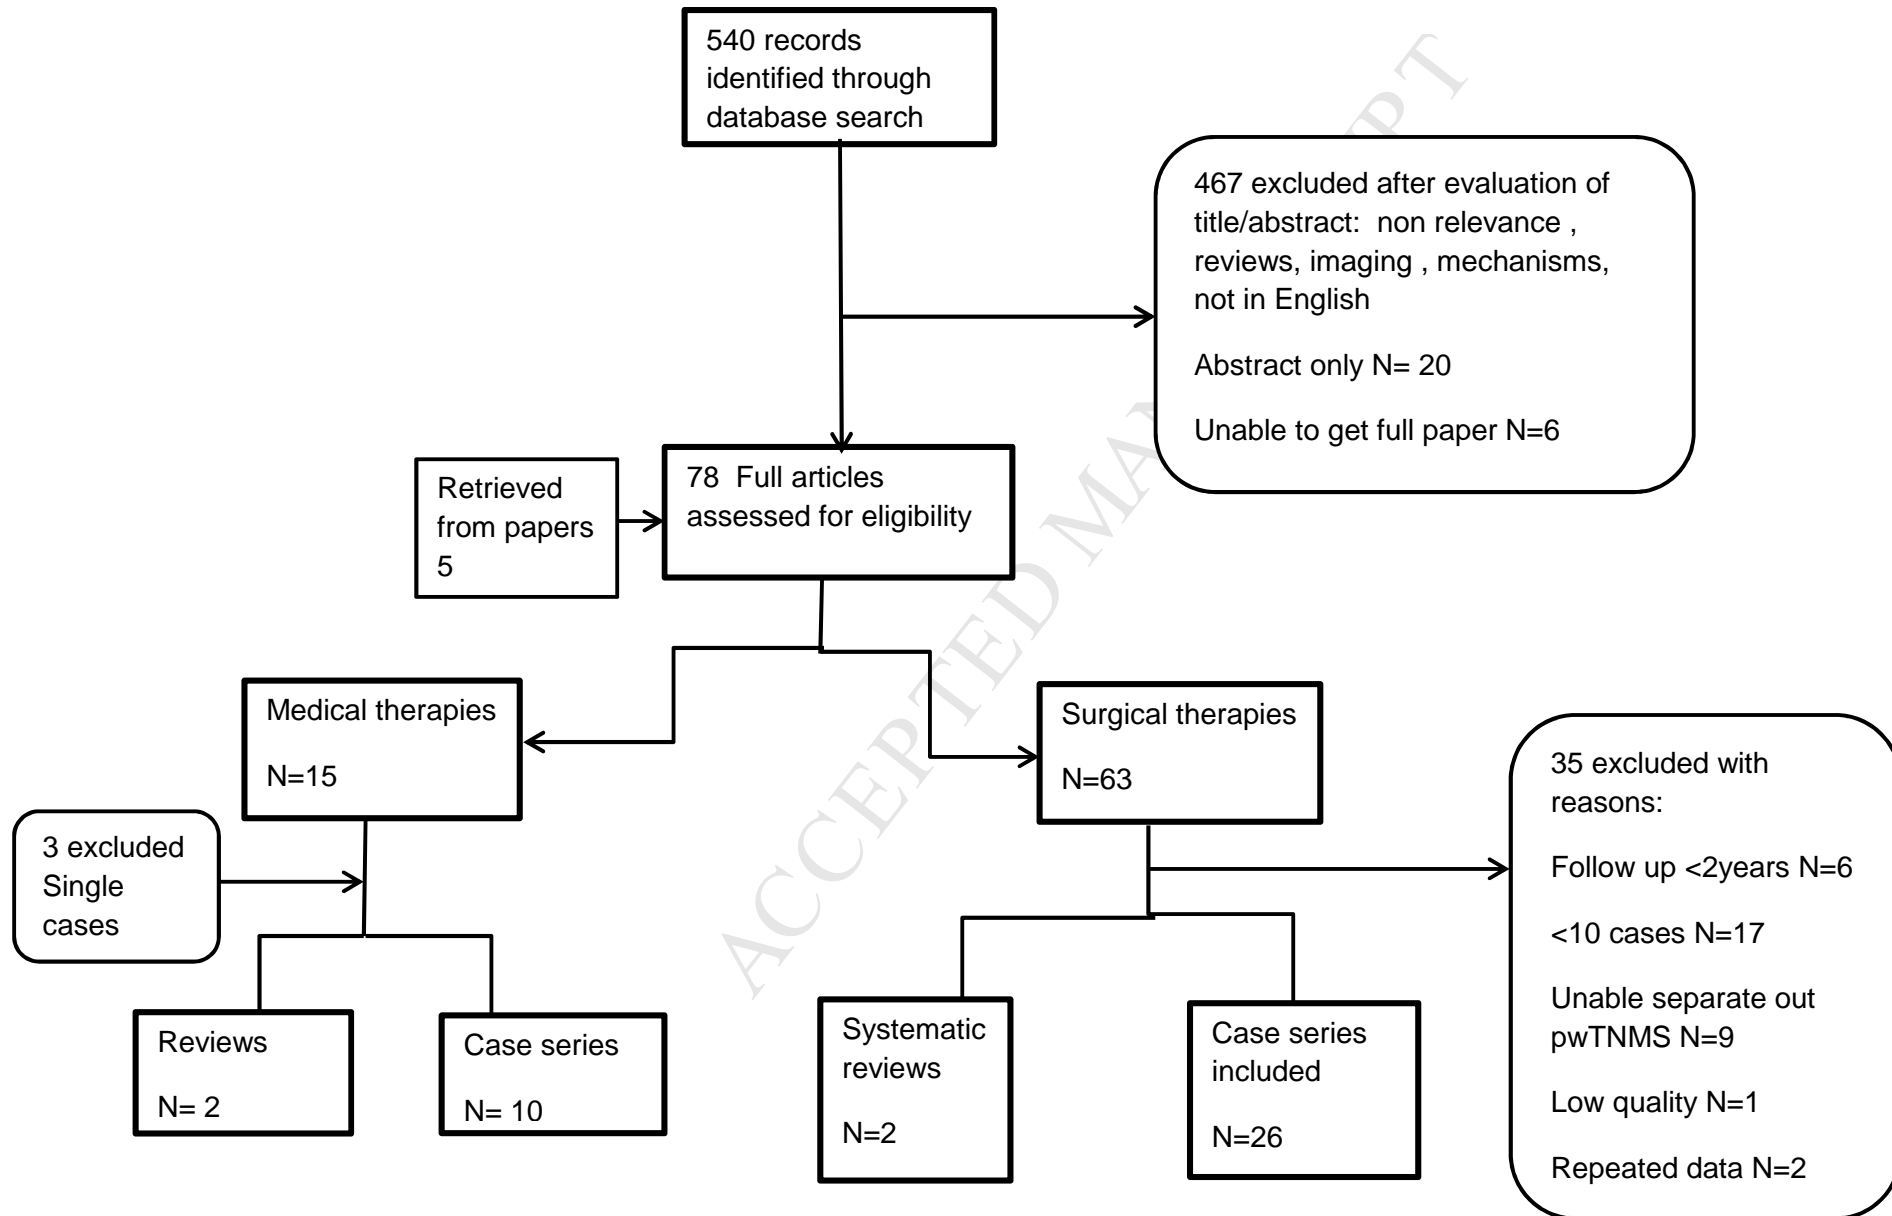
540 records identified through database search

467 excluded after evaluation of title/abstract: non relevance , reviews, imaging , mechanisms, not in English

Abstract only N= 20

Unable to get full paper N=6

Retrieved from papers 5

78 Full articles assessed for eligibility

Medical therapies

N=15

Surgical therapies

N=63

3 excluded Single cases

35 excluded with reasons:

Follow up <2years N=6

<10 cases N=17

Unable separate out pwTNMS N=9

Low quality N=1

Repeated data N=2

Reviews

N= 2

Case series

N= 10

Systematic reviews

N=2

Case series included

N=26

ACCEPTED MANUSCRIPT